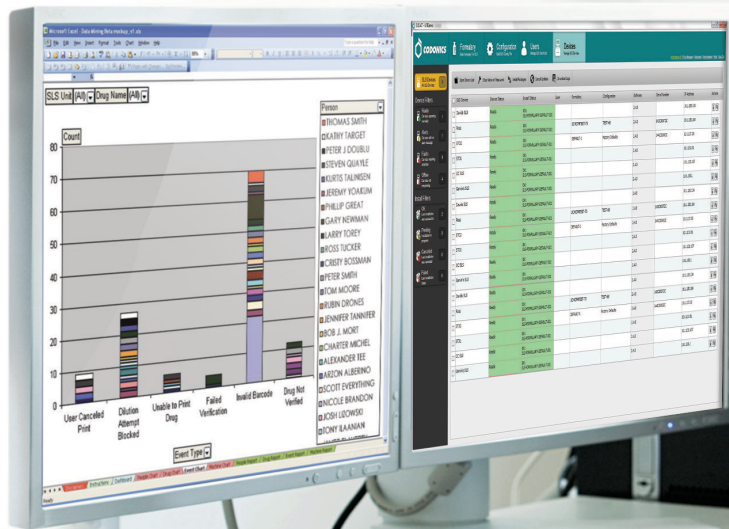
Microsoft Excel - Data Mining Beta mockup_v5.xls

File Edit View Insert Format Tools Chart Window Help

SLS Unit (All) Drug Name (All)

Count

80
70
60
50
40
30
20
10
0

User Canceled Print
Dilution Attempt Blocked
Unable to Print Drug
Failed Verification
Invalid Barcode
Drug Not Verified

Event Type

Person
THOMAS SMITH
KATHY TARGET
PETER J DOUBLU
STEVEN QUAYLE
KURTIS TALINSEN
JEREMY YOAKUM
PHILLIP GREAT
GARY NEWMAN
LARRY TOREY
ROSS TUCKER
CRISTY BOSSMAN
PETER SMITH
TOM MOORE
RUBIN DRONES
JENNIFER TANNIFER
BOB J. MORT
CHARTER MICHEL
ALEXANDER TEE
ARZON ALBERINO
SCOTT EVERYTHING
NICOLE BRANDON
JOSH LUZOWSKI
TONY KAANIAN

Instructions Dashboard Event Chart

CODONICS

Formulary

Configuration

Users

Devices

SLS Devices

Device Filters

Install Filters